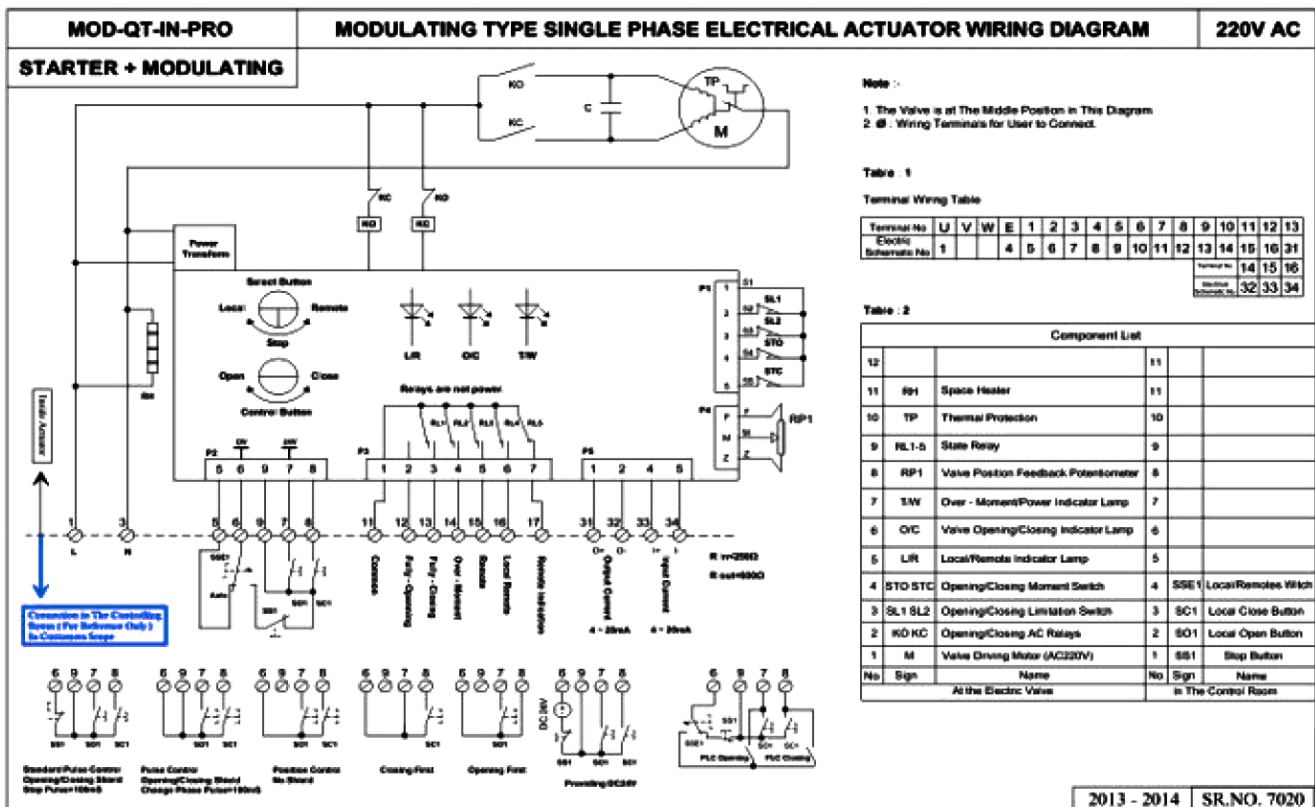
MOD-QT-IN-PRO

MODULATING TYPE SINGLE PHASE ELECTRICAL ACTUATOR WIRING DIAGRAM

220V AC

STARTER + MODULATING

KO
KC
C
TP
M

Note :-

1. The Valve is at The Middle Position in This Diagram
2. ⊘ : Wiring Terminals for User to Connect.

Table : 1

Terminal Wiring Table

| Terminal No | U | V | W | E | 1 | 2 | 3 | 4 | 5 | 6 | 7 | 8 | 9 | 10 | 11 | 12 | 13 |
|---|---|---|---|---|---|---|---|---|---|---|---|---|---|---|---|---|---|
| Electric Schematic No | 1 | | | 4 | 5 | 6 | 7 | 8 | 9 | 10 | 11 | 12 | 13 | 14 | 15 | 16 | 31 |

| Terminal No | 14 | 15 | 16 |
|---|---|---|---|
| Electric Schematic No | 32 | 33 | 34 |

Table : 2

| Component List | | | | | |
|---|---|---|---|---|---|
| 12 | | | 11 | | |
| 11 | RH | Space Heater | 11 | | |
| 10 | TP | Thermal Protection | 10 | | |
| 9 | RL1-5 | State Relay | 9 | | |
| 8 | RP1 | Valve Position Feedback Potentiometer | 8 | | |
| 7 | T/W | Over - Moment/Power Indicator Lamp | 7 | | |
| 6 | O/C | Valve Opening/Closing Indicator Lamp | 6 | | |
| 5 | L/R | Local/Remote Indicator Lamp | 5 | | |
| 4 | STO STC | Opening/Closing Moment Switch | 4 | SSE1 | Local/Remotes witch |
| 3 | SL1 SL2 | Opening/Closing Limitation Switch | 3 | SC1 | Local Close Button |
| 2 | KO KC | Opening/Closing AC Relays | 2 | SO1 | Local Open Button |
| 1 | M | Valve Driving Motor (AC220V) | 1 | SB1 | Stop Button |
| No | Sign | Name | No | Sign | Name |
| | | At the Electric Valve | | | In The Control Room |

KC KO
KO KC
Power Transform
Select Button
Local Remote
Stop
Open Close
Control Button
L/R O/C T/W
Relays are not power
RL1 RL2 RL3 RL4 RL5
P1 1 2 3 4 5
S1 S2 S3 S4 S5
SL1 SL2 STO STC
P4 F M Z
RP1
RH
Inside Actuator
P2 5 6 9 7 8
0V 24V
P3 1 2 3 4 5 6 7
P5 1 2 4 5
1 3 5 6 9 7 8 11 12 13 14 15 16 17 31 32 33 34
L N
O+ O- I+ I-
Common
Fully - Opening
Fully - Closing
Over - Moment
Remote
Local Remote
Remote indication
Output Current
Input Current
4 ~ 20mA 4 ~ 20mA
R in=250Ω
R out=500Ω
SSE1 Auto SB1 SO1 SC1

Connection in The Controlling Room ( For Reference Only ) In Customers Scope

6 9 7 8
SB1 SO1 SC1
Standard Pulse Control Opening/Closing Shield Stop Pulse=100mS

6 9 7 8
SO1 SC1
Pulse Control Opening/Closing Shield Change Phase Pulse=100mS

6 9 7 8
SO1 SC1
Position Control No Shield

6 9 7 8
SC1
Closing First

6 9 7 8
SO1
Opening First

6 9 7 8
24V DC
SB1 SO1 SC1
Providing DC24V

6 9 7 8
SSE1 SO1 SB1 SC1
PLC Opening PLC Closing

2013 - 2014 SR.NO. 7020